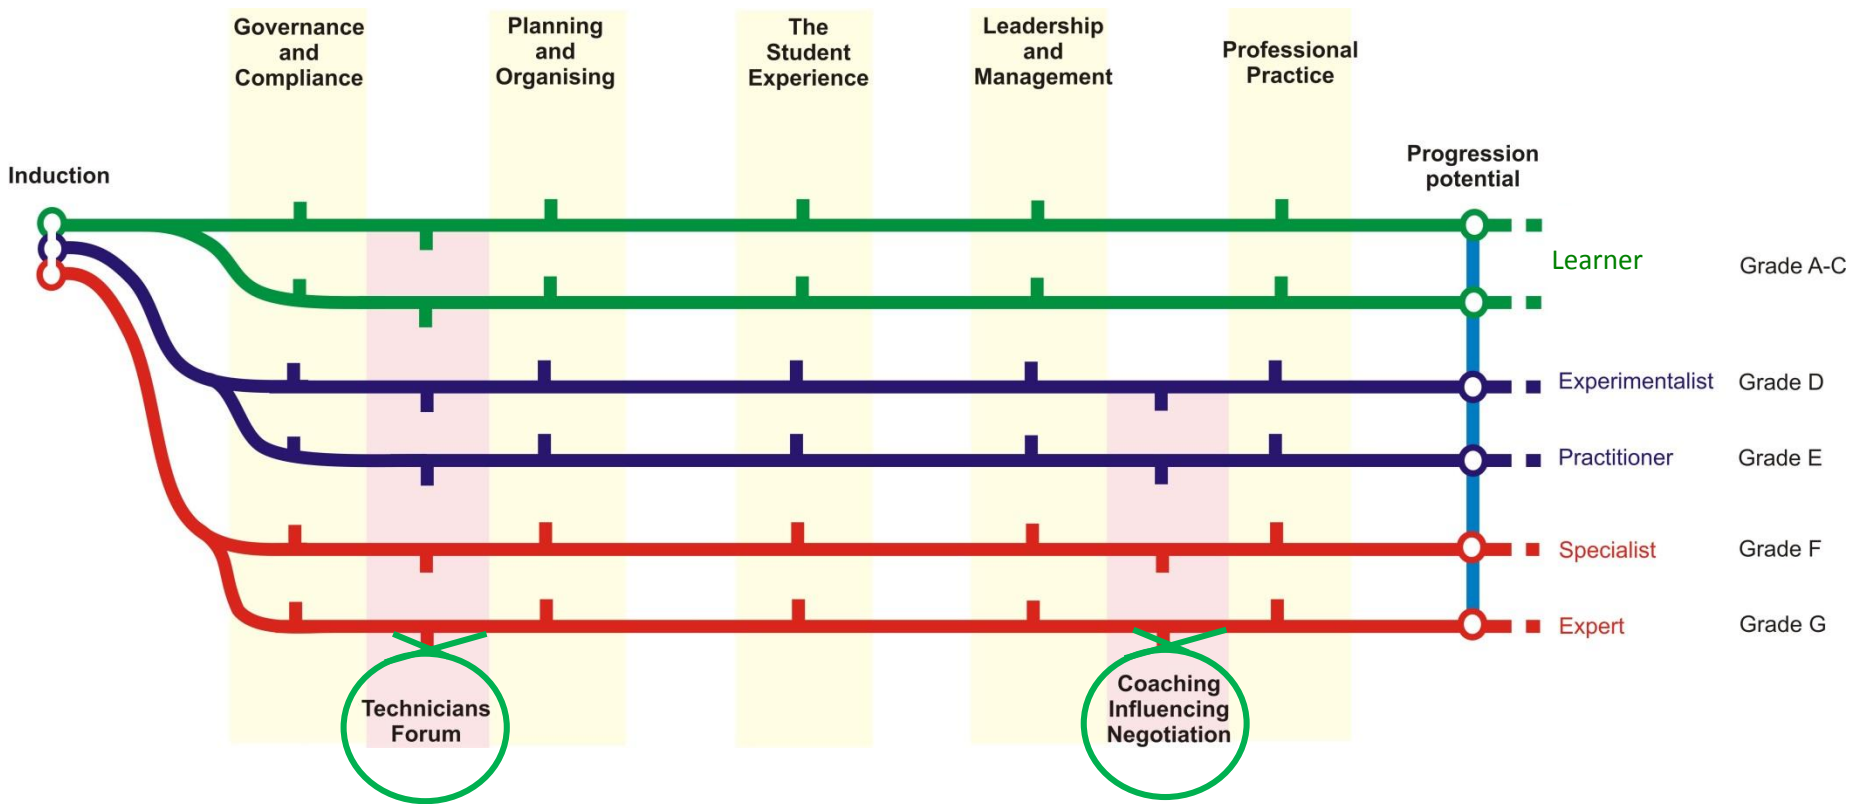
Governance and Compliance

Planning and Organising

The Student Experience

Leadership and Management

Professional Practice

Induction

Progression potential

Learner

Grade A-C

Experimentalist

Grade D

Practitioner

Grade E

Specialist

Grade F

Expert

Grade G

Technicians Forum

Coaching Influencing Negotiation